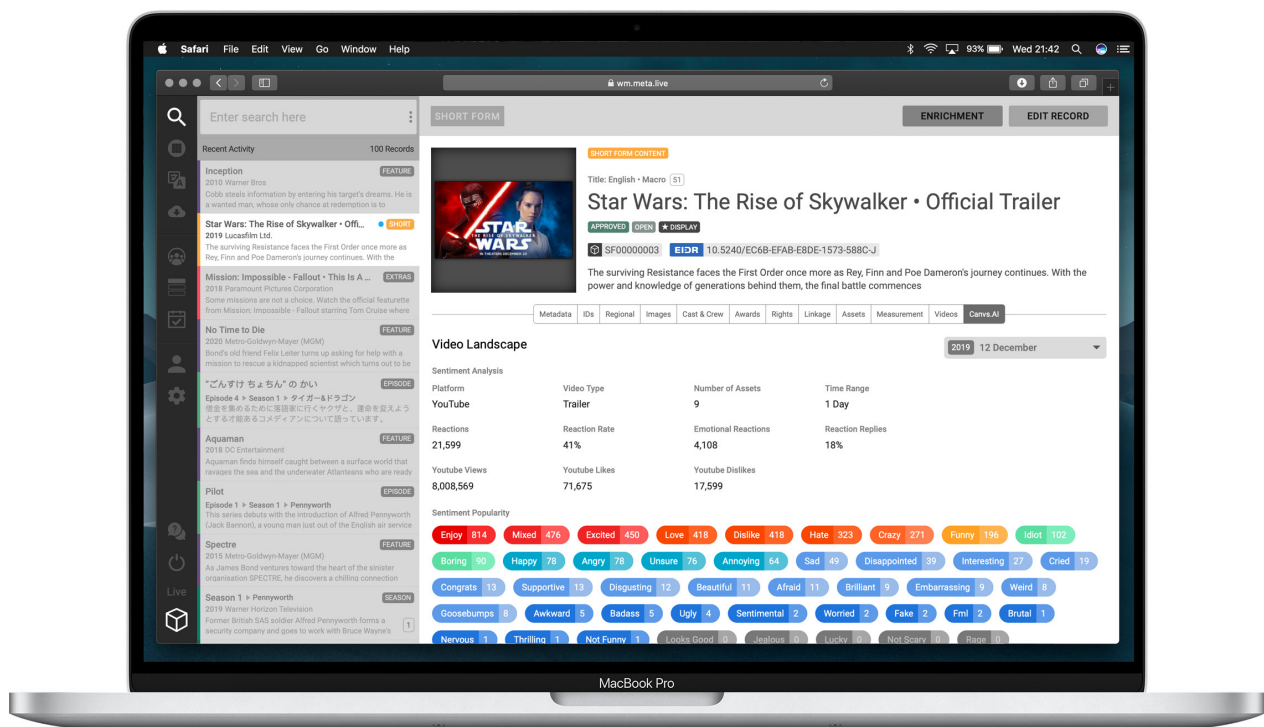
Safari File Edit View Go Window Help

93% Wed 21:42

wm.meta.live

Enter search here

Recent Activity 100 Records

Inception FEATURE
2010 Warner Bros
Cobb steals information by entering his target's dreams. He is a wanted man, whose only chance at redemption is to

Star Wars: The Rise of Skywalker • Offi... SHORT
2019 Lucasfilm Ltd.
The surviving Resistance faces the First Order once more as Rey, Finn and Poe Dameron's journey continues. With the

Mission: Impossible - Fallout • This Is A ... EXTRAS
2018 Paramount Pictures Corporation
Some missions are not a choice. Watch the official featurette from Mission: Impossible - Fallout starring Tom Cruise where

No Time to Die FEATURE
2020 Metro-Goldwyn-Mayer (MGM)
Bond's old friend Felix Leiter turns up asking for help with a mission to rescue a kidnapped scientist which turns out to be

"ごんすけ ちょちん" の かい EPISODE
Episode 4 ▸ Season 1 ▸ タイガー&ドラゴン
借金を集めるために落語家に行くヤクザと、運命を変えようとする才能あるコメディアンについて語っています。

Aquaman FEATURE
2018 DC Entertainment
Aquaman finds himself caught between a surface world that ravages the sea and the underwater Atlanteans who are ready

Pilot EPISODE
Episode 1 ▸ Season 1 ▸ Pennyworth
This series debuts with the introduction of Alfred Pennyworth (Jack Bannon), a young man just out of the English air service

Spectre FEATURE
2015 Metro-Goldwyn-Mayer (MGM)
As James Bond ventures toward the heart of the sinister organisation SPECTRE, he discovers a chilling connection

Season 1 ▸ Pennyworth SEASON
2019 Warner Horizon Television
Former British SAS soldier Alfred Pennyworth forms a security company and goes to work with Bruce Wayne's 1

Live

SHORT FORM

ENRICHMENT EDIT RECORD

SHORT FORM CONTENT

Title: English • Macro 51

Star Wars: The Rise of Skywalker • Official Trailer

APPROVED OPEN ★ DISPLAY

SF00000003 EIDR 10.5240/EC6B-EFAB-E8DE-1573-588C-J

The surviving Resistance faces the First Order once more as Rey, Finn and Poe Dameron's journey continues. With the power and knowledge of generations behind them, the final battle commences

Metadata IDs Regional Images Cast & Crew Awards Rights Linkage Assets Measurement Videos Canvs.AI

Video Landscape

2019 12 December

Sentiment Analysis

| Platform | Video Type | Number of Assets | Time Range |
|---|---|---|---|
| YouTube | Trailer | 9 | 1 Day |
| Reactions | Reaction Rate | Emotional Reactions | Reaction Replies |
| 21,599 | 41% | 4,108 | 18% |
| Youtube Views | Youtube Likes | Youtube Dislikes | |
| 8,008,569 | 71,675 | 17,599 | |

Sentiment Popularity

Enjoy 814 Mixed 476 Excited 450 Love 418 Dislike 418 Hate 323 Crazy 271 Funny 196 Idiot 102
Boring 90 Happy 78 Angry 78 Unsure 76 Annoying 64 Sad 49 Disappointed 39 Interesting 27 Cried 19
Congrats 13 Supportive 13 Disgusting 12 Beautiful 11 Afraid 11 Brilliant 9 Embarrassing 9 Weird 8
Goosebumps 8 Awkward 5 Badass 5 Ugly 4 Sentimental 2 Worried 2 Fake 2 Fml 2 Brutal 1
Nervous 1 Thrilling 1 Not Funny 1 Looks Good 0 Jealous 0 Lucky 0 Not Scary 0 Rage 0

MacBook Pro